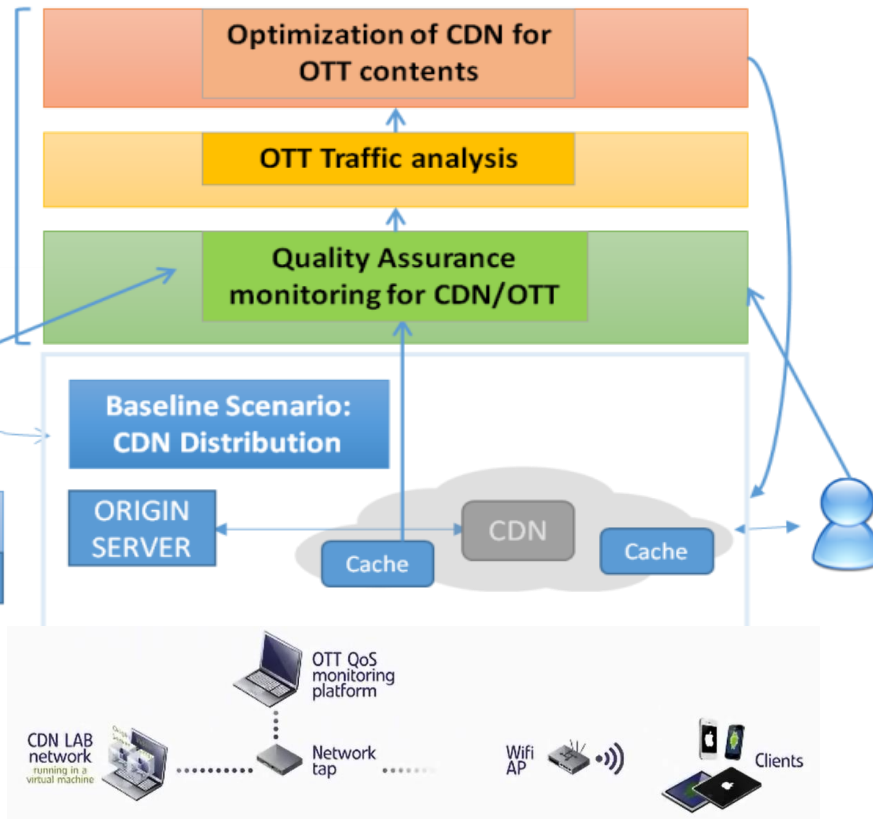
Optimization of CDN for OTT contents

OTT Traffic analysis

Quality Assurance monitoring for CDN/OTT

Baseline Scenario: CDN Distribution

ORIGIN SERVER

CDN

Cache

Cache

OTT QoS monitoring platform

CDN LAB network running in a virtual machine

Network tap

Wifi AP

Clients